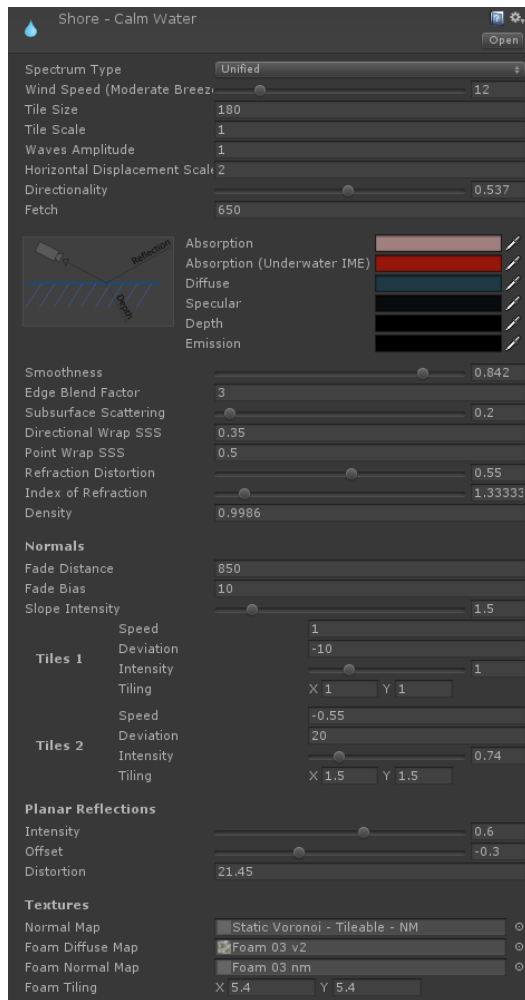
Shore - Calm Water
Open

Spectrum Type Unified
Wind Speed (Moderate Breez 12
Tile Size 180
Tile Scale 1
Waves Amplitude 1
Horizontal Displacement Scale 2
Directionality 0.537
Fetch 650

Reflection
Depth
Absorption
Absorption (Underwater IME)
Diffuse
Specular
Depth
Emission

Smoothness 0.842
Edge Blend Factor 3
Subsurface Scattering 0.2
Directional Wrap SSS 0.35
Point Wrap SSS 0.5
Refraction Distortion 0.55
Index of Refraction 1.33333
Density 0.9986

Normals
Fade Distance 850
Fade Bias 10
Slope Intensity 1.5
Tiles 1
Speed 1
Deviation -10
Intensity 1
Tiling X 1 Y 1
Tiles 2
Speed -0.55
Deviation 20
Intensity 0.74
Tiling X 1.5 Y 1.5

Planar Reflections
Intensity 0.6
Offset -0.3
Distortion 21.45

Textures
Normal Map Static Voronoi - Tileable - NM
Foam Diffuse Map Foam 03 v2
Foam Normal Map Foam 03 nm
Foam Tiling X 5.4 Y 5.4